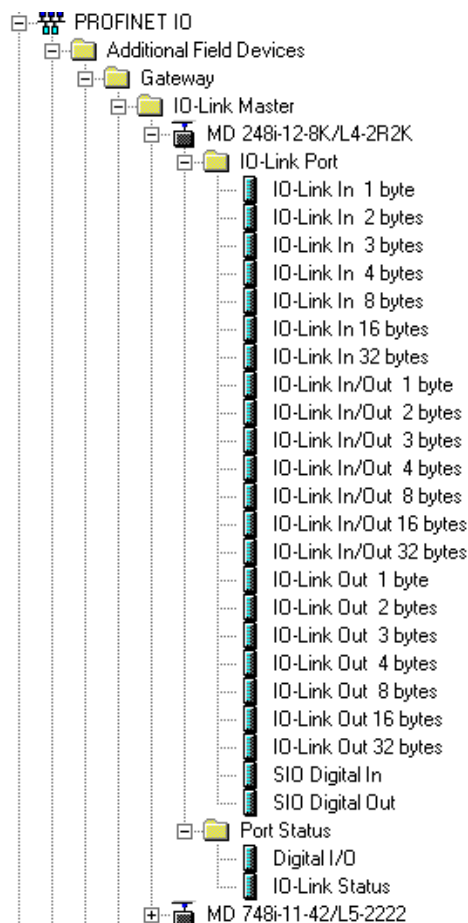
PROFINET IO
Additional Field Devices
Gateway
IO-Link Master
MD 248i-12-8K/L4-2R2K
IO-Link Port
IO-Link In 1 byte
IO-Link In 2 bytes
IO-Link In 3 bytes
IO-Link In 4 bytes
IO-Link In 8 bytes
IO-Link In 16 bytes
IO-Link In 32 bytes
IO-Link In/Out 1 byte
IO-Link In/Out 2 bytes
IO-Link In/Out 3 bytes
IO-Link In/Out 4 bytes
IO-Link In/Out 8 bytes
IO-Link In/Out 16 bytes
IO-Link In/Out 32 bytes
IO-Link Out 1 byte
IO-Link Out 2 bytes
IO-Link Out 3 bytes
IO-Link Out 4 bytes
IO-Link Out 8 bytes
IO-Link Out 16 bytes
IO-Link Out 32 bytes
SIO Digital In
SIO Digital Out
Port Status
Digital I/O
IO-Link Status
MD 748i-11-42/L5-2222